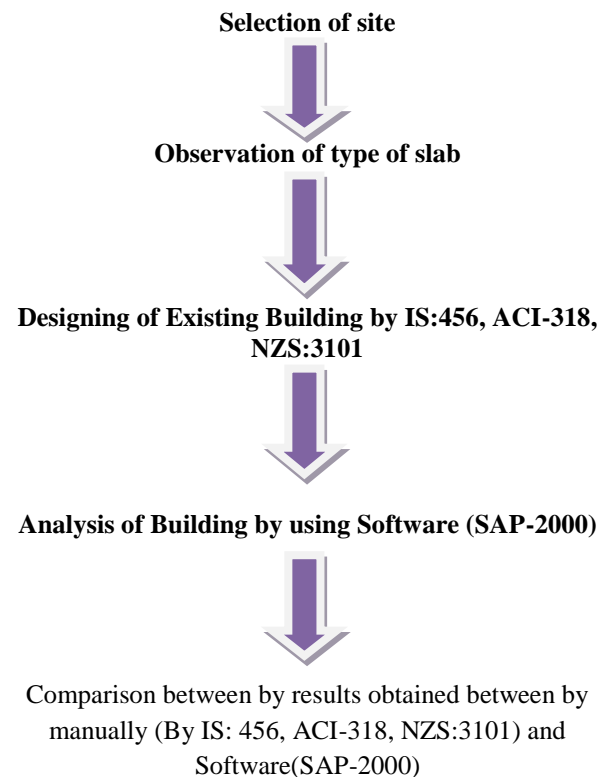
Selection of site

Observation of type of slab

Designing of Existing Building by IS:456, ACI-318, NZS:3101

Analysis of Building by using Software (SAP-2000)

Comparison between by results obtained between by manually (By IS: 456, ACI-318, NZS:3101) and Software(SAP-2000)